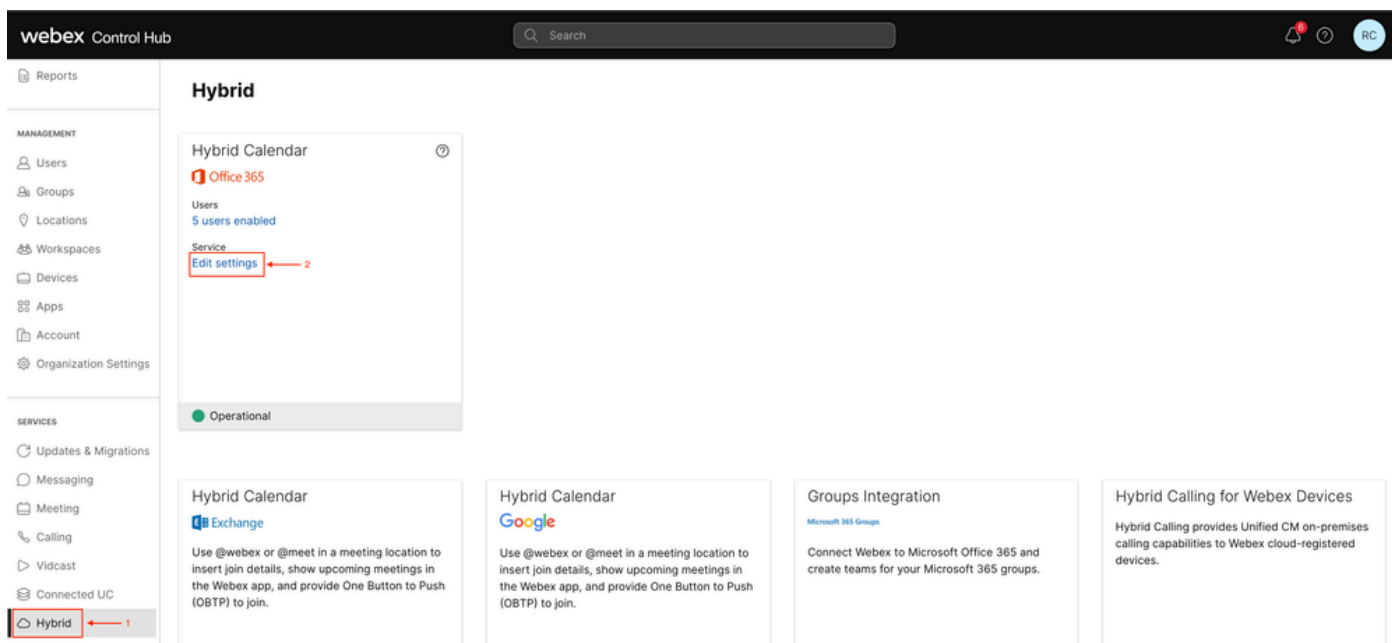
webex Control Hub

Search

8

RC

Reports

MANAGEMENT

Users

Groups

Locations

Workspaces

Devices

Apps

Account

Organization Settings

SERVICES

Updates & Migrations

Messaging

Meeting

Calling

Vidcast

Connected UC

Hybrid

1

Hybrid

Hybrid Calendar

Office 365

Users

5 users enabled

Service

Edit settings

2

Operational

Hybrid Calendar

Exchange

Use @webex or @meet in a meeting location to insert join details, show upcoming meetings in the Webex app, and provide One Button to Push (OBTP) to join.

Hybrid Calendar

Google

Use @webex or @meet in a meeting location to insert join details, show upcoming meetings in the Webex app, and provide One Button to Push (OBTP) to join.

Groups Integration

Microsoft 365 Groups

Connect Webex to Microsoft Office 365 and create teams for your Microsoft 365 groups.

Hybrid Calling for Webex Devices

Hybrid Calling provides Unified CM on-premises calling capabilities to Webex cloud-registered devices.